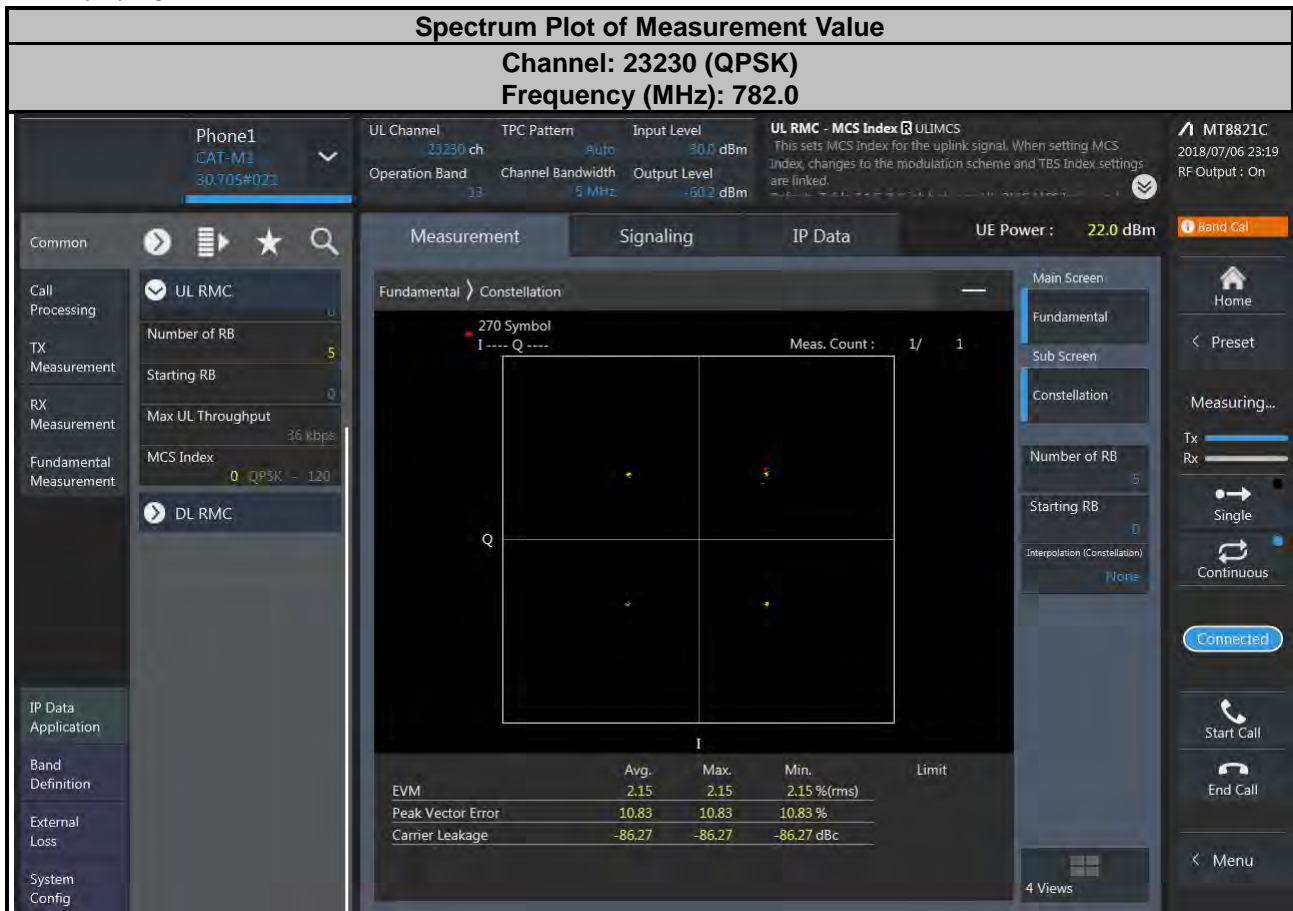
Spectrum Plot of Measurement Value
Channel: 23230 (QPSK)
Frequency (MHz): 782.0

Phone1
CAT-M1
30.705#021

UL Channel 23230 ch
TPC Pattern Auto
Input Level 30.0 dBm
Operation Band 13
Channel Bandwidth 5 MHz
Output Level -60.2 dBm

UL RMC - MCS Index ULIMCS
This sets MCS Index for the uplink signal. When setting MCS Index, changes to the modulation scheme and TBS Index settings are linked.

MT8821C
2018/07/06 23:19
RF Output : On

Common
Measurement
Signaling
IP Data
UE Power : 22.0 dBm
Band Cal

Call Processing
TX Measurement
RX Measurement
Fundamental Measurement

UL RMC
0
Number of RB 5
Starting RB 0
Max UL Throughput 36 kbps
MCS Index 0 QPSK - 120
DL RMC

Fundamental 〉 Constellation
270 Symbol
I ---- Q ----
Meas. Count : 1/ 1
Q
I

| | Avg. | Max. | Min. | Limit |
|---|---|---|---|---|
| EVM | 2.15 | 2.15 | 2.15 %(rms) | |
| Peak Vector Error | 10.83 | 10.83 | 10.83 % | |
| Carrier Leakage | -86.27 | -86.27 | -86.27 dBc | |

Main Screen
Fundamental
Sub Screen
Constellation
Number of RB 5
Starting RB 0
Interpolation (Constellation) None
4 Views

Home
Preset
Measuring...
Tx
Rx
Single
Continuous
Connected
Start Call
End Call
Menu

IP Data Application
Band Definition
External Loss
System Config